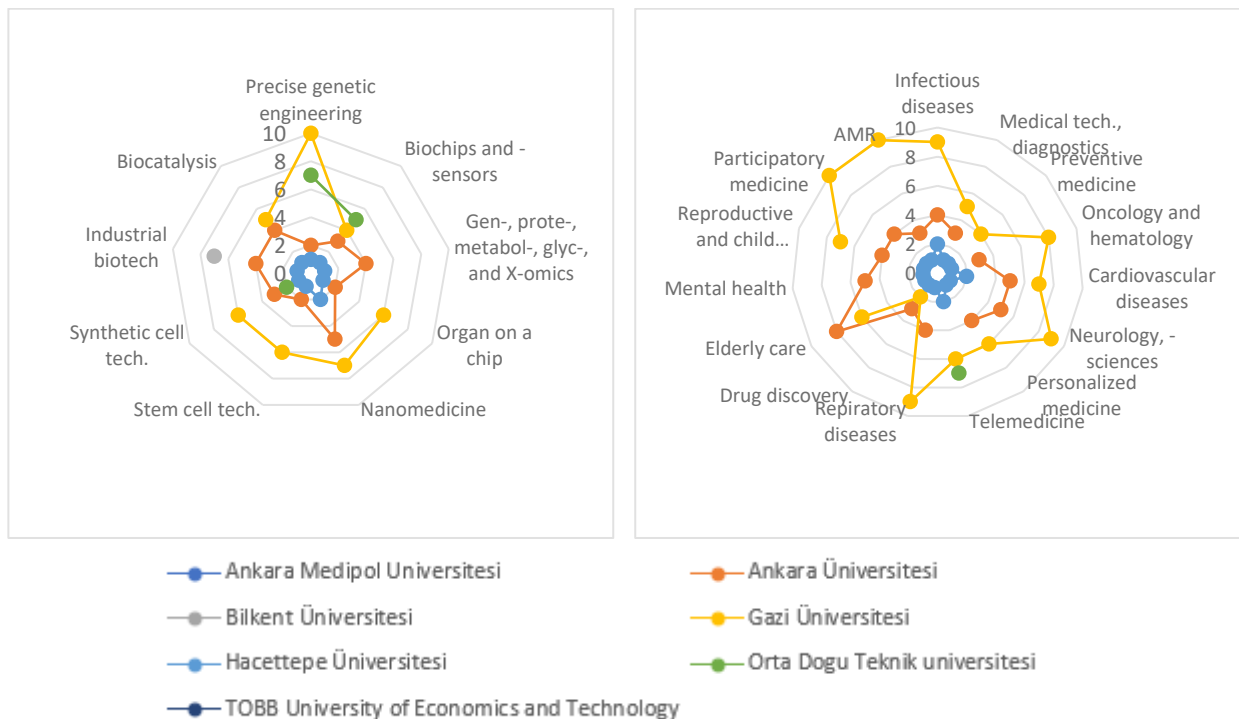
Precise genetic engineering

10
8
6
4
2
0

Biochips and -sensors

Gen-, prote-, metabol-, glyc-, and X-omics

Organ on a chip

Nanomedicine

Stem cell tech.

Synthetic cell tech.

Industrial biotech

Biocatalysis

Infectious diseases

10
8
6
4
2
0

Medical tech., diagnostics

Preventive medicine

Oncology and hematology

Cardiovascular diseases

Neurology, -sciences

Personalized medicine

Telemedicine

Repiratory diseases

Drug discovery

Elderly care

Mental health

Reproductive and child...

Participatory medicine

AMR

Ankara Medipol Universitesi

Ankara Üniversitesi

Bilkent Üniversitesi

Gazi Üniversitesi

Hacettepe Üniversitesi

Orta Dogu Teknik universitesi

TOBB University of Economics and Technology